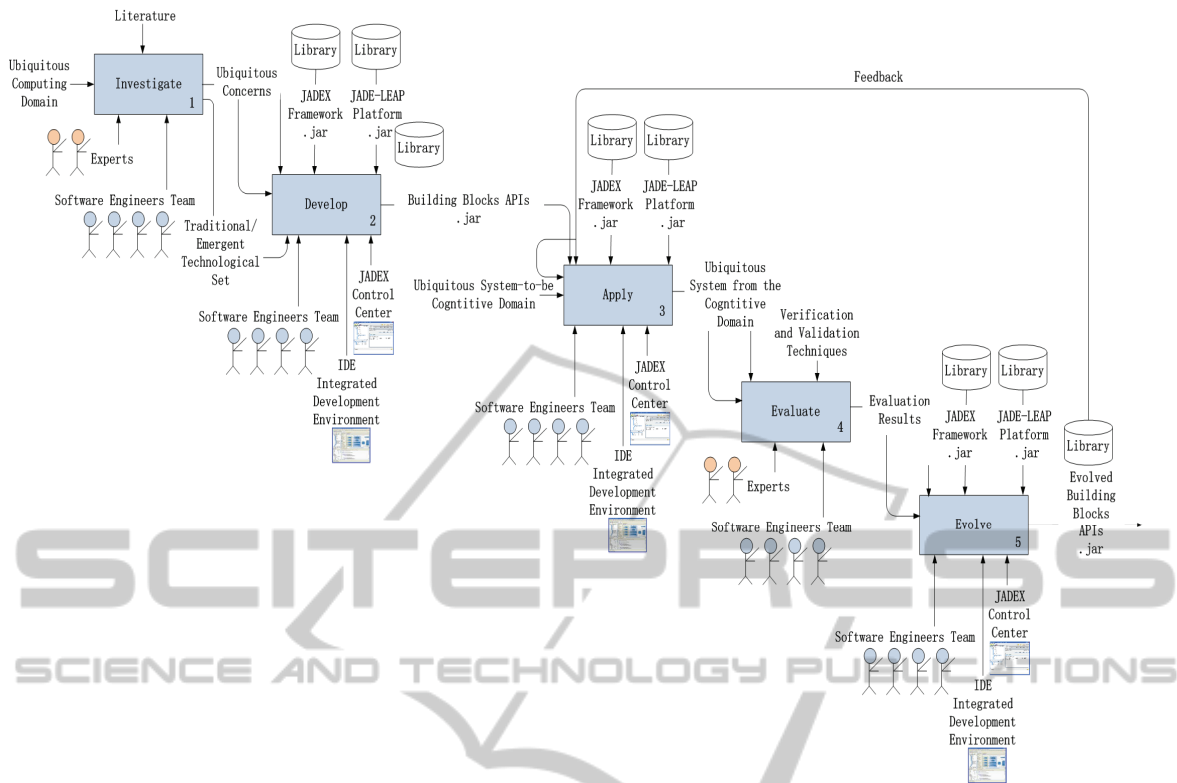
Literature

Ubiquitous Computing Domain

Investigate 1

Experts

Software Engineers Team

Ubiquitous Concerns

Library

Library

JADEX Framework .jar

JADE-LEAP Platform .jar

Library

Develop 2

Traditional/ Emergent Technological Set

Software Engineers Team

JADEX Control Center

IDE Integrated Development Environment

Building Blocks APIs .jar

Feedback

Library

Library

JADEX Framework .jar

JADE-LEAP Platform .jar

Ubiquitous System-to-be Cogntitive Domain

Apply 3

Ubiquitous System from the Cogntitive Domain

Software Engineers Team

JADEX Control Center

IDE Integrated Development Environment

Verification and Validation Techniques

Evaluate 4

Evaluation Results

Experts

Software Engineers Team

Library

Library

JADEX Framework .jar

JADE-LEAP Platform .jar

Library

Evolved Building Blocks APIs .jar

Evolve 5

JADEX Control Center

Software Engineers Team

IDE Integrated Development Environment

SCITEPRESS
SCIENCE AND TECHNOLOGY PUBLICATIONS